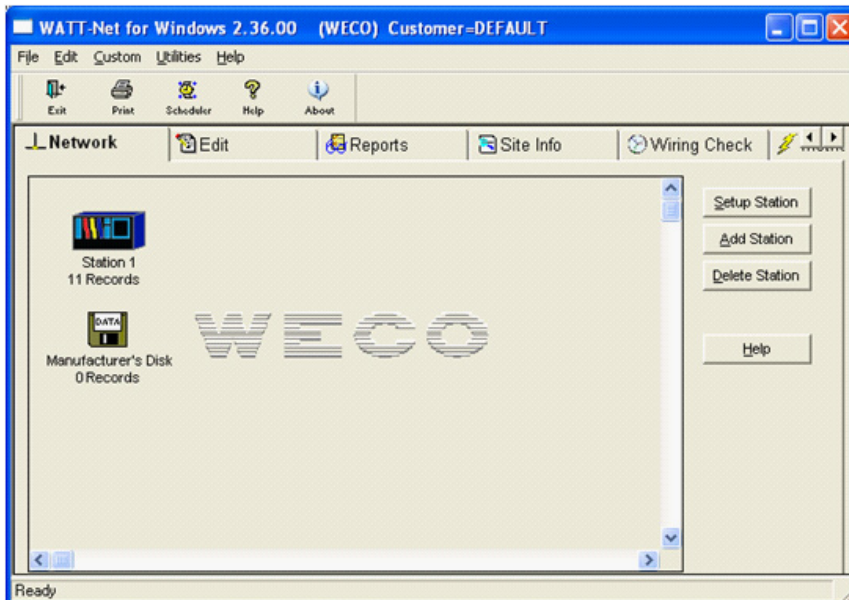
WATT-Net for Windows 2.36.00 (WECO) Customer=DEFAULT

File Edit Custom Utilities Help

Exit Print Scheduler Help About

Network Edit Reports Site Info Wiring Check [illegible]

Station 1
11 Records

DATA
Manufacturer's Disk
0 Records

WECO

Setup Station
Add Station
Delete Station
Help

Ready